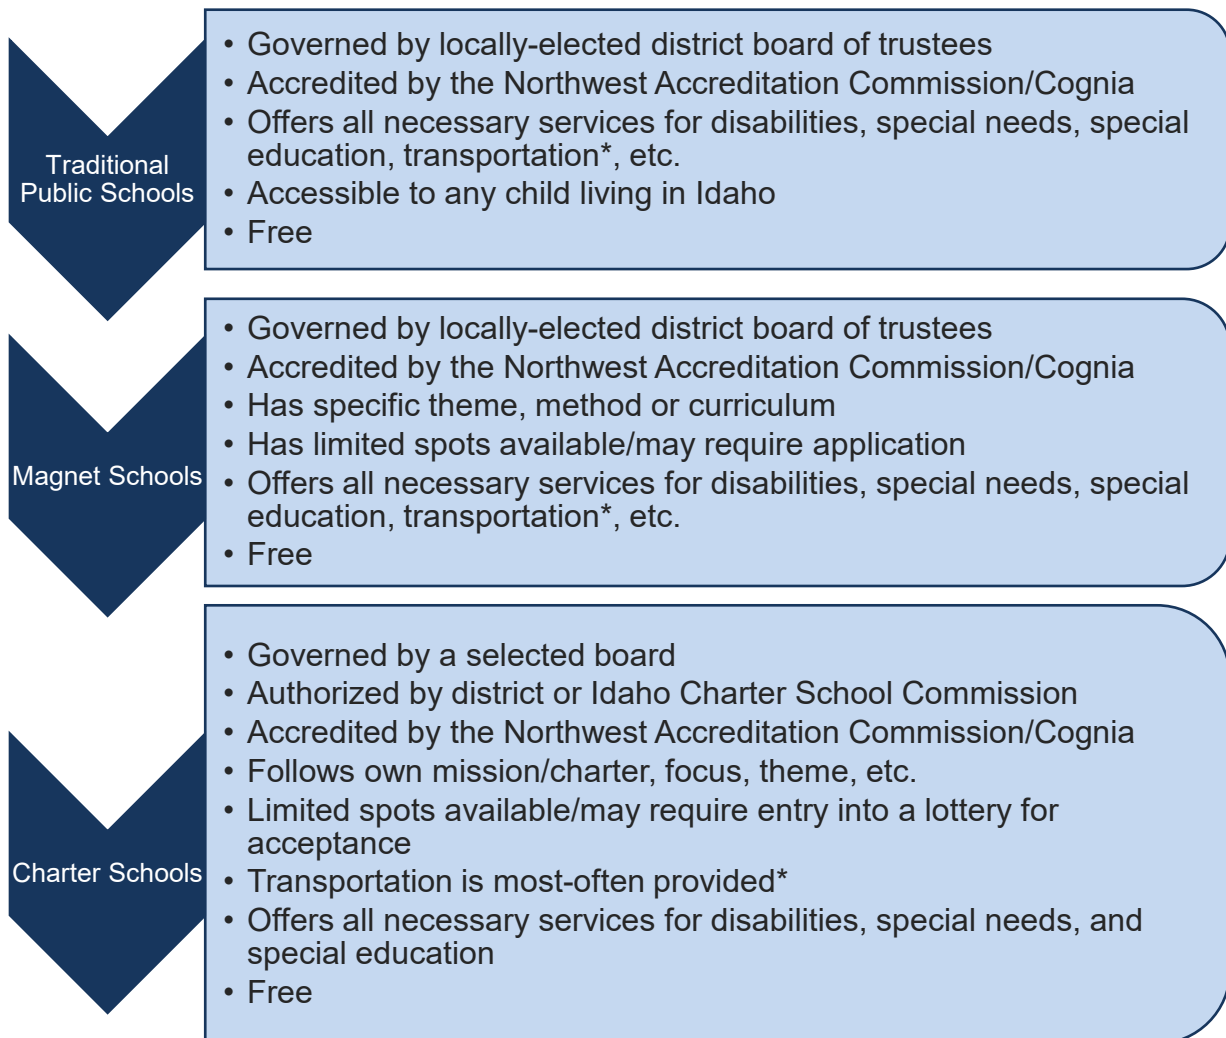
Traditional Public Schools

• Governed by locally-elected district board of trustees
• Accredited by the Northwest Accreditation Commission/Cognia
• Offers all necessary services for disabilities, special needs, special education, transportation*, etc.
• Accessible to any child living in Idaho
• Free

Magnet Schools

• Governed by locally-elected district board of trustees
• Accredited by the Northwest Accreditation Commission/Cognia
• Has specific theme, method or curriculum
• Has limited spots available/may require application
• Offers all necessary services for disabilities, special needs, special education, transportation*, etc.
• Free

Charter Schools

• Governed by a selected board
• Authorized by district or Idaho Charter School Commission
• Accredited by the Northwest Accreditation Commission/Cognia
• Follows own mission/charter, focus, theme, etc.
• Limited spots available/may require entry into a lottery for acceptance
• Transportation is most-often provided*
• Offers all necessary services for disabilities, special needs, and special education
• Free